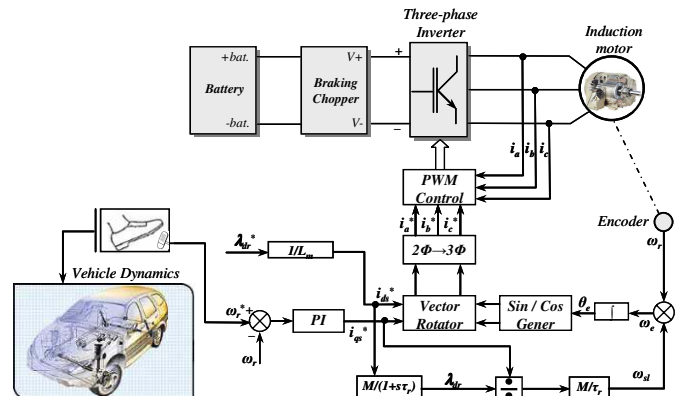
Three-phase Inverter

Induction motor

+bat.

Battery

-bat.

Braking Chopper

V+

V-

+

−

$i_a$ $i_b$ $i_c$

PWM Control

$i_a^*$ $i_b^*$ $i_c^*$

$2\Phi \rightarrow 3\Phi$

Encoder

$\omega_r$

$\lambda_{dr}^*$

$1/L_m$

Vehicle Dynamics

$i_{ds}^*$

Vector Rotator

Sin / Cos Gener

$\theta_e$

$\int$

$\omega_e$

$\omega_r^*$ +

−

PI

$i_{qs}^*$

$\omega_r$

$M/(1+s\tau_r)$

$\lambda_{dr}$

$M/\tau_r$

$\omega_{sl}$